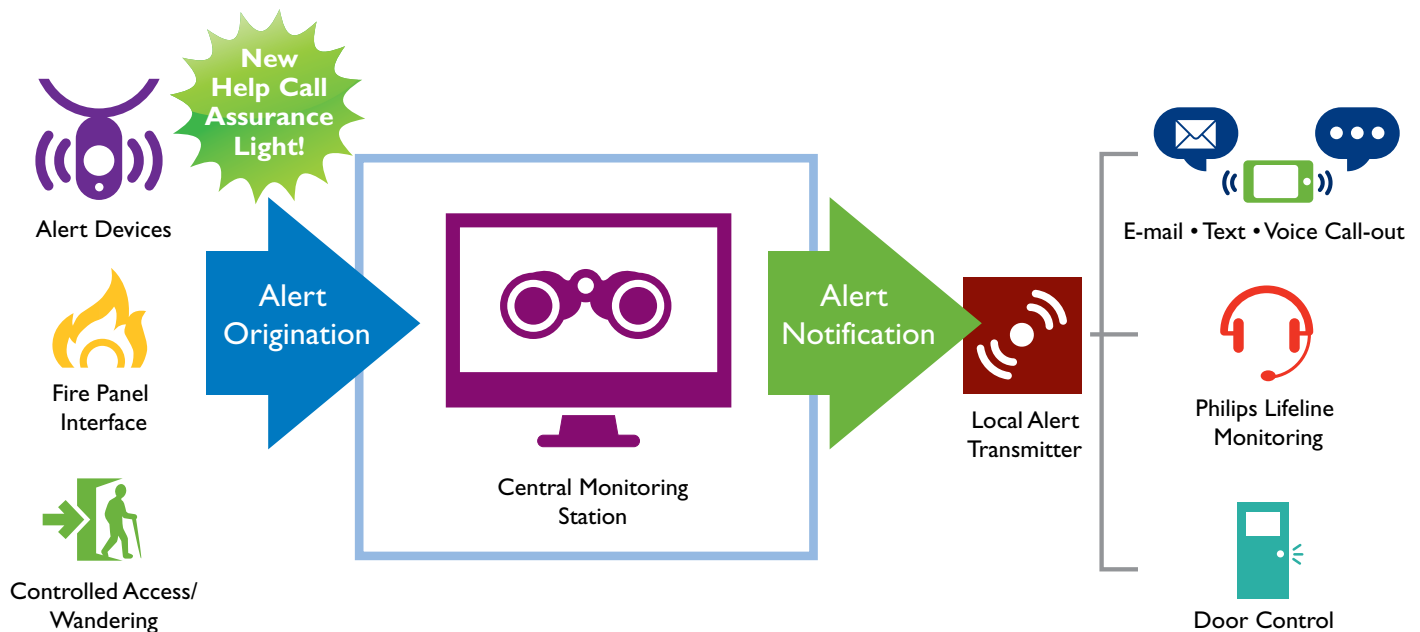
New Help Call Assurance Light!

Alert Devices

Fire Panel Interface

Controlled Access/ Wandering

Alert Origination

Central Monitoring Station

Alert Notification

Local Alert Transmitter

E-mail • Text • Voice Call-out

Philips Lifeline Monitoring

Door Control